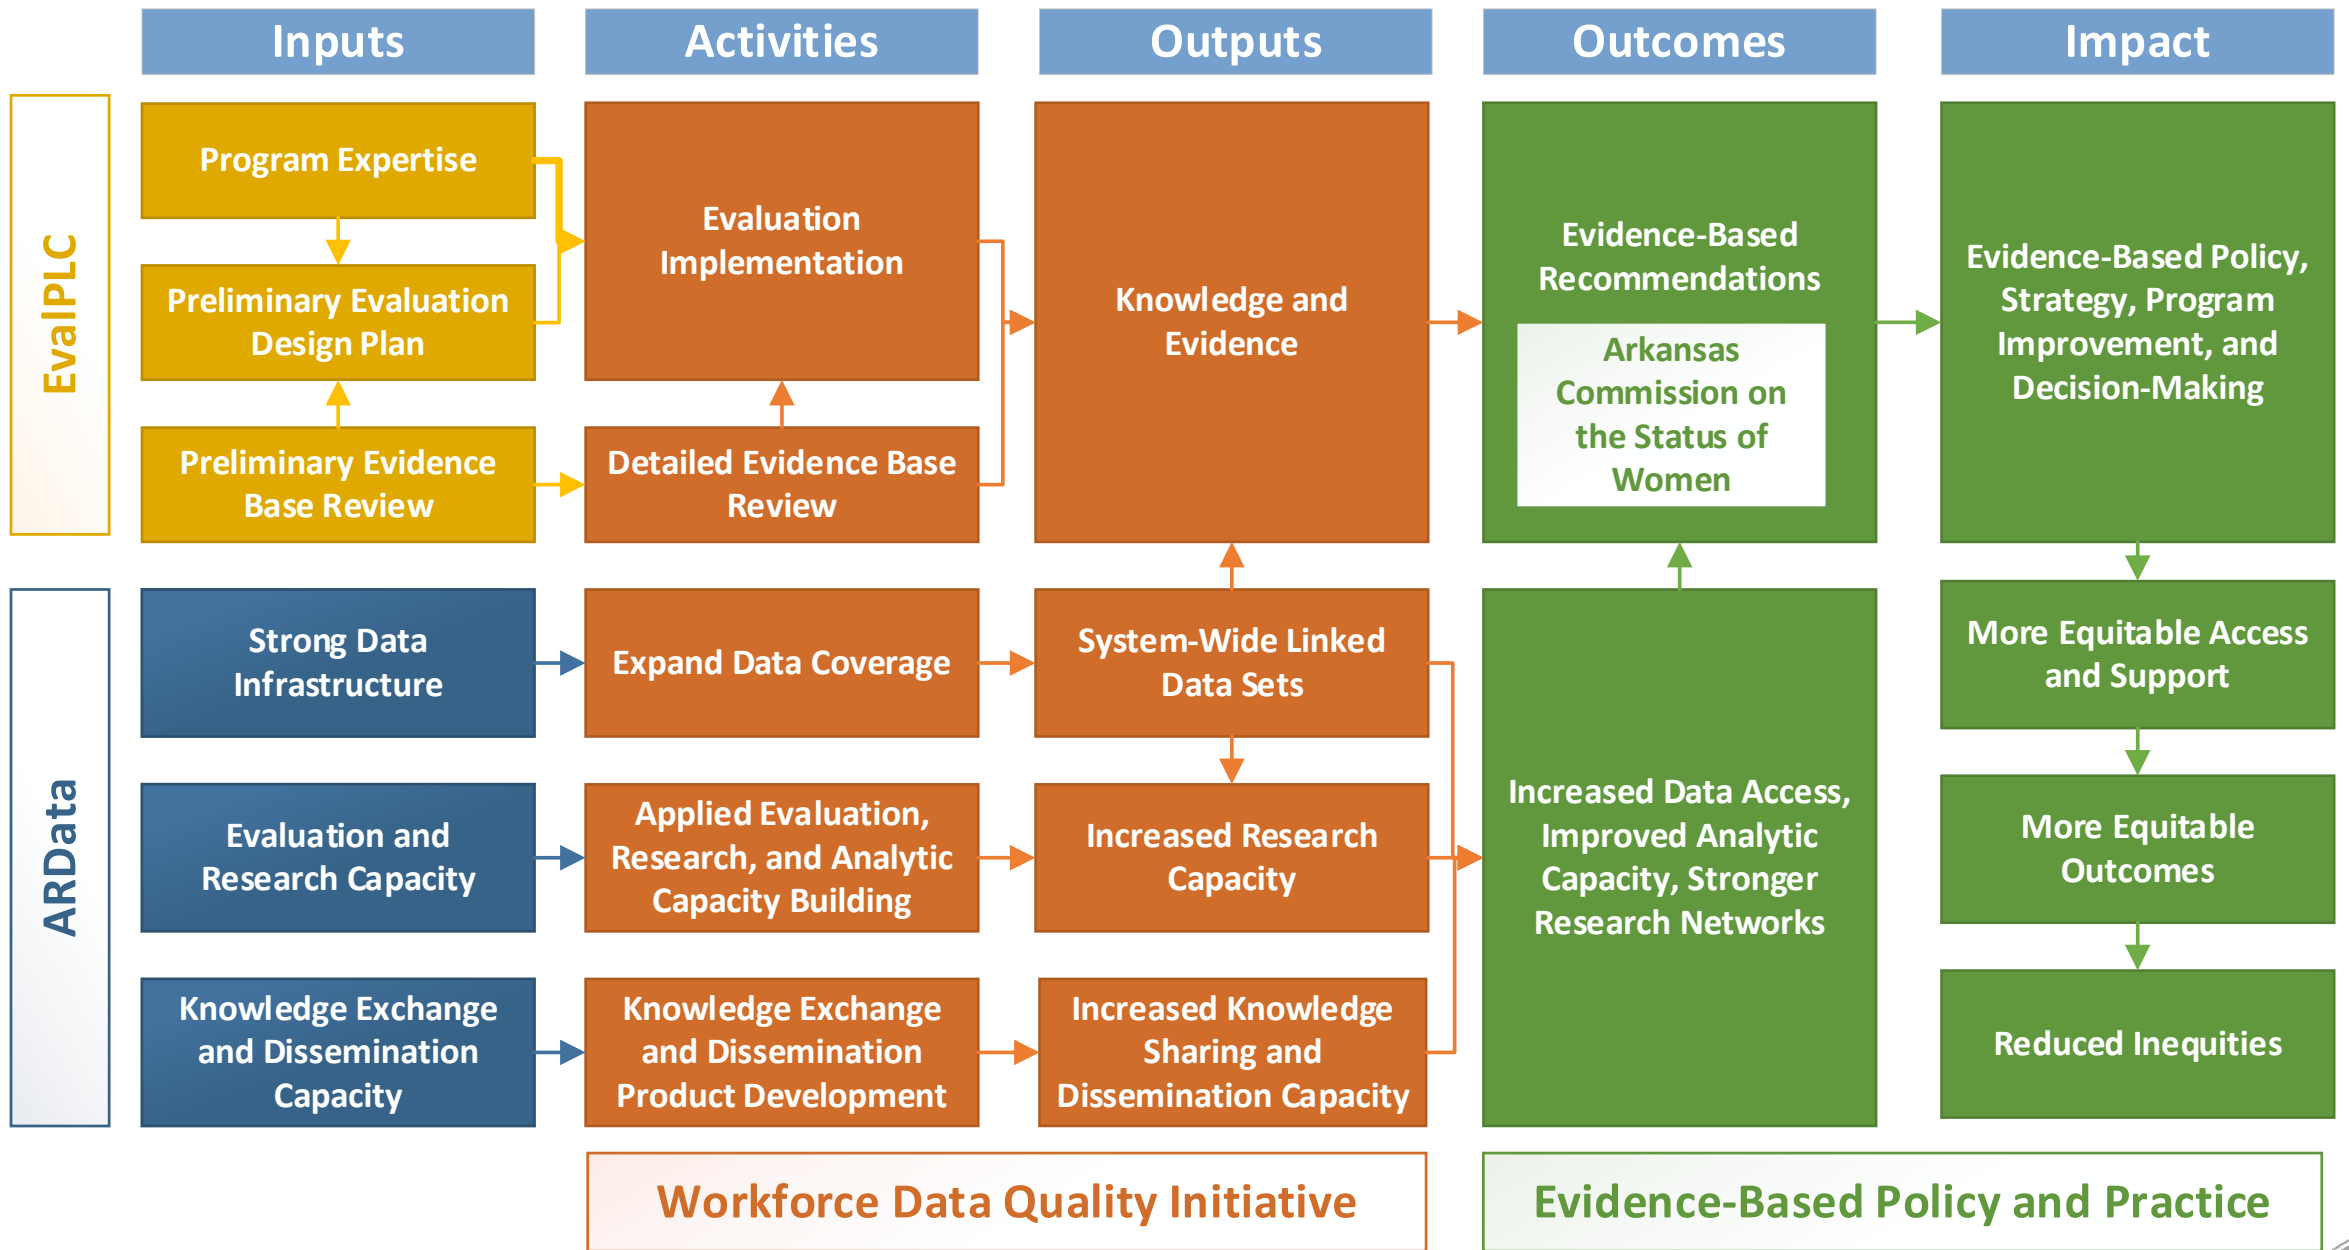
Inputs

Activities

Outputs

Outcomes

Impact

EvalPLC

Program Expertise

Preliminary Evaluation Design Plan

Preliminary Evidence Base Review

Evaluation Implementation

Detailed Evidence Base Review

Knowledge and Evidence

Evidence-Based Recommendations

Arkansas Commission on the Status of Women

Evidence-Based Policy, Strategy, Program Improvement, and Decision-Making

ARData

Strong Data Infrastructure

Expand Data Coverage

System-Wide Linked Data Sets

Evaluation and Research Capacity

Applied Evaluation, Research, and Analytic Capacity Building

Increased Research Capacity

Knowledge Exchange and Dissemination Capacity

Knowledge Exchange and Dissemination Product Development

Increased Knowledge Sharing and Dissemination Capacity

Increased Data Access, Improved Analytic Capacity, Stronger Research Networks

More Equitable Access and Support

More Equitable Outcomes

Reduced Inequities

Workforce Data Quality Initiative

Evidence-Based Policy and Practice